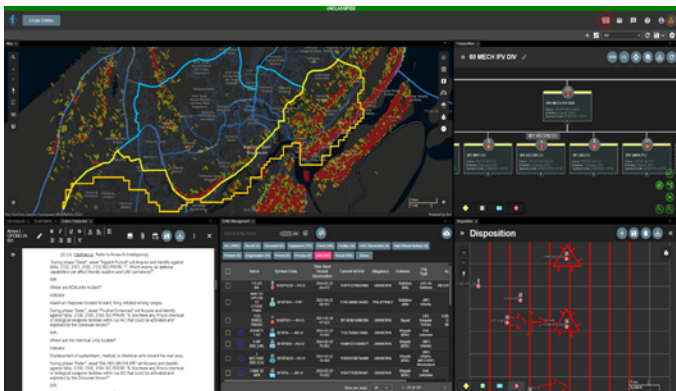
UNCLASSIFIED

Create Entities

Map

Composition

80 MECH IFV DIV

Disposition

Entity Management

Annex I

Name

Symbol Code

Current Id (Hi)

Allegiance

Echelon

Rows per page:

Intelligence

Indicator

N/A

Where are ADA units located?

Where are the chemical units located?

Displacement of sustainment, medical, or chemical units toward the rear area.